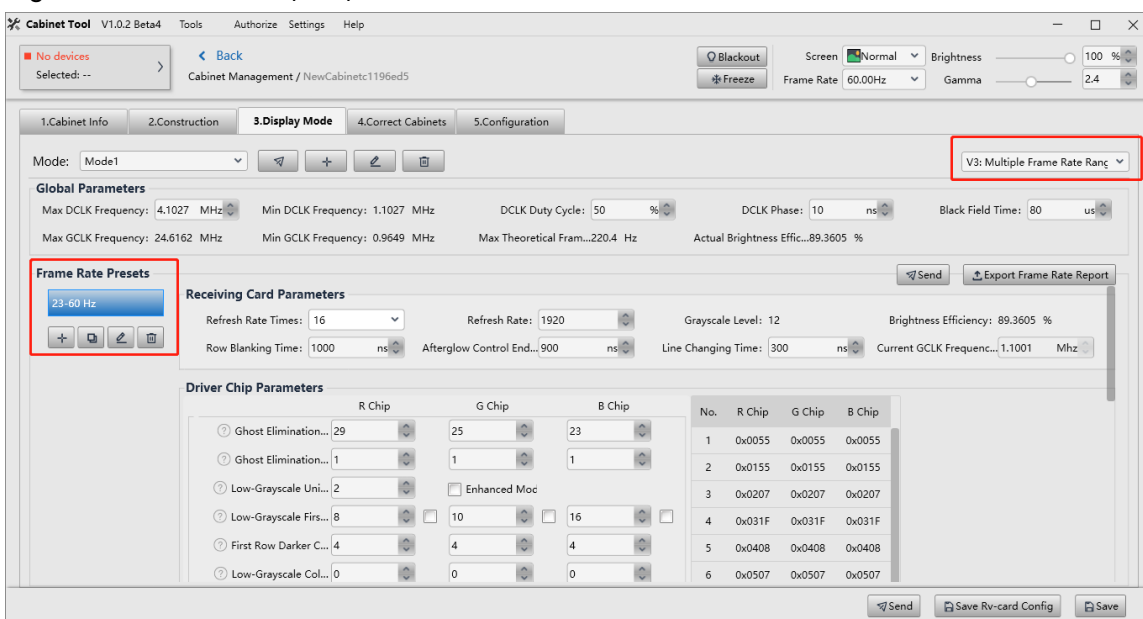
Cabinet Tool V1.0.2 Beta4 Tools Authorize Settings Help

No devices
Selected: --

< Back
Cabinet Management / NewCabinetc1196ed5

Blackout
Freeze

Screen Normal
Frame Rate 60.00Hz

Brightness 100 %
Gamma 2.4

1.Cabinet Info | 2.Construction | 3.Display Mode | 4.Correct Cabinets | 5.Configuration

Mode: Mode1

V3: Multiple Frame Rate Ranç

Global Parameters
Max DCLK Frequency: 4.1027 MHz
Min DCLK Frequency: 1.1027 MHz
DCLK Duty Cycle: 50 %
DCLK Phase: 10 ns
Black Field Time: 80 us
Max GCLK Frequency: 24.6162 MHz
Min GCLK Frequency: 0.9649 MHz
Max Theoretical Fram...220.4 Hz
Actual Brightness Effic...89.3605 %

Frame Rate Presets
23-60 Hz

Send
Export Frame Rate Report

Receiving Card Parameters
Refresh Rate Times: 16
Refresh Rate: 1920
Grayscale Level: 12
Brightness Efficiency: 89.3605 %
Row Blanking Time: 1000 ns
Afterglow Control End... 900 ns
Line Changing Time: 300 ns
Current GCLK Frequenc... 1.1001 Mhz

Driver Chip Parameters

| | R Chip | G Chip | B Chip |
|---|---|---|---|
| Ghost Elimination... | 29 | 25 | 23 |
| Ghost Elimination... | 1 | 1 | 1 |
| Low-Grayscale Uni... | 2 | Enhanced Mod | |
| Low-Grayscale Firs... | 8 | 10 | 16 |
| First Row Darker C... | 4 | 4 | 4 |
| Low-Grayscale Col... | 0 | 0 | 0 |

| No. | R Chip | G Chip | B Chip |
|---|---|---|---|
| 1 | 0x0055 | 0x0055 | 0x0055 |
| 2 | 0x0155 | 0x0155 | 0x0155 |
| 3 | 0x0207 | 0x0207 | 0x0207 |
| 4 | 0x031F | 0x031F | 0x031F |
| 5 | 0x0408 | 0x0408 | 0x0408 |
| 6 | 0x0507 | 0x0507 | 0x0507 |

Send
Save Rv-card Config
Save